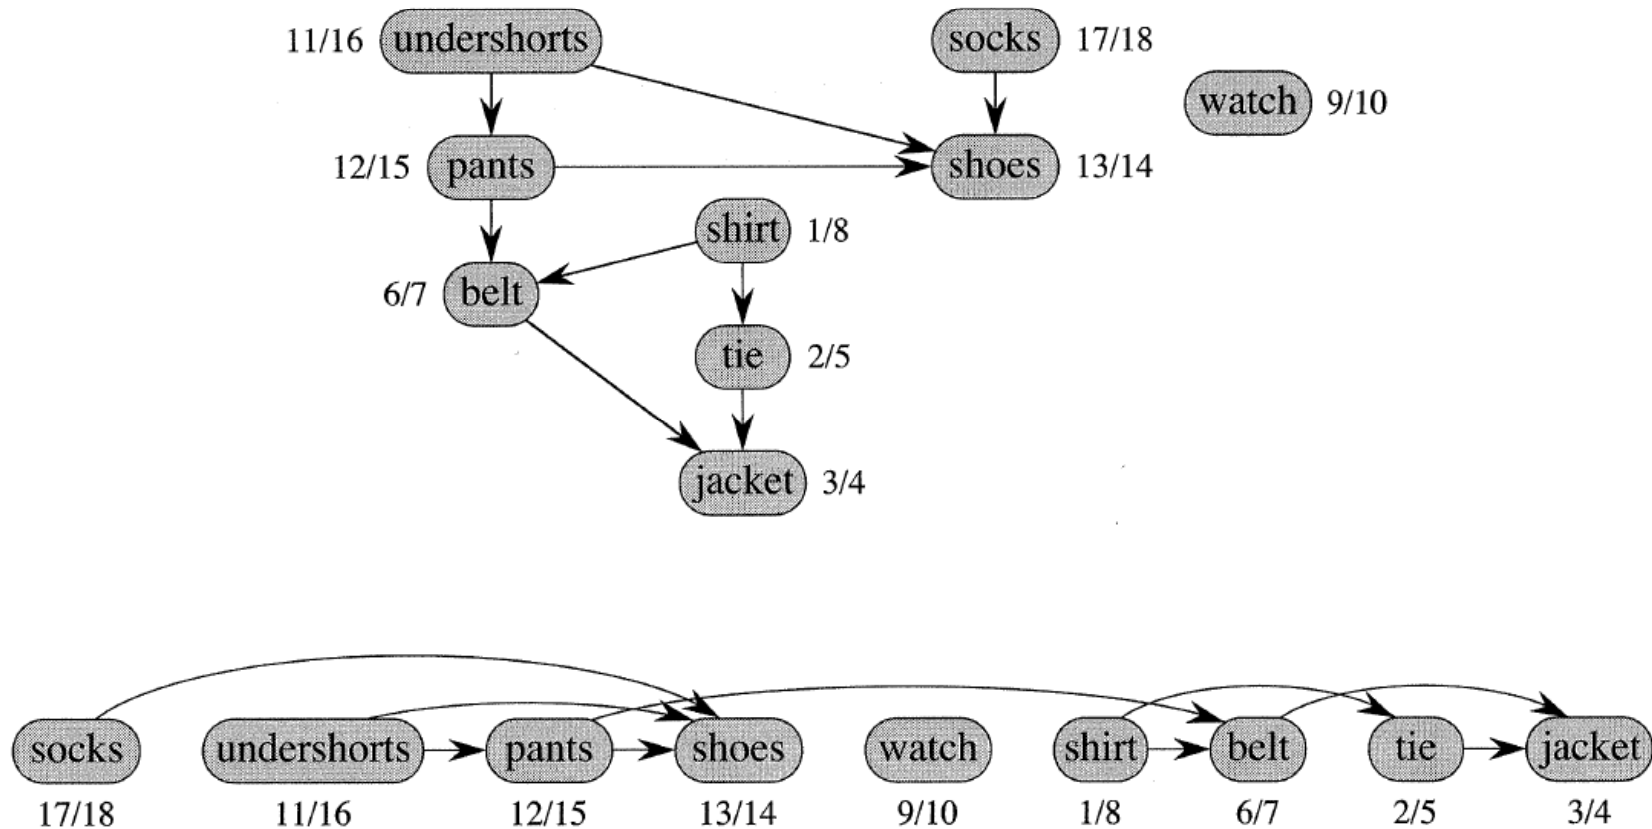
11/16 undershorts

socks 17/18

watch 9/10

12/15 pants

shoes 13/14

shirt 1/8

6/7 belt

tie 2/5

jacket 3/4

socks
17/18

undershorts
11/16

pants
12/15

shoes
13/14

watch
9/10

shirt
1/8

belt
6/7

tie
2/5

jacket
3/4